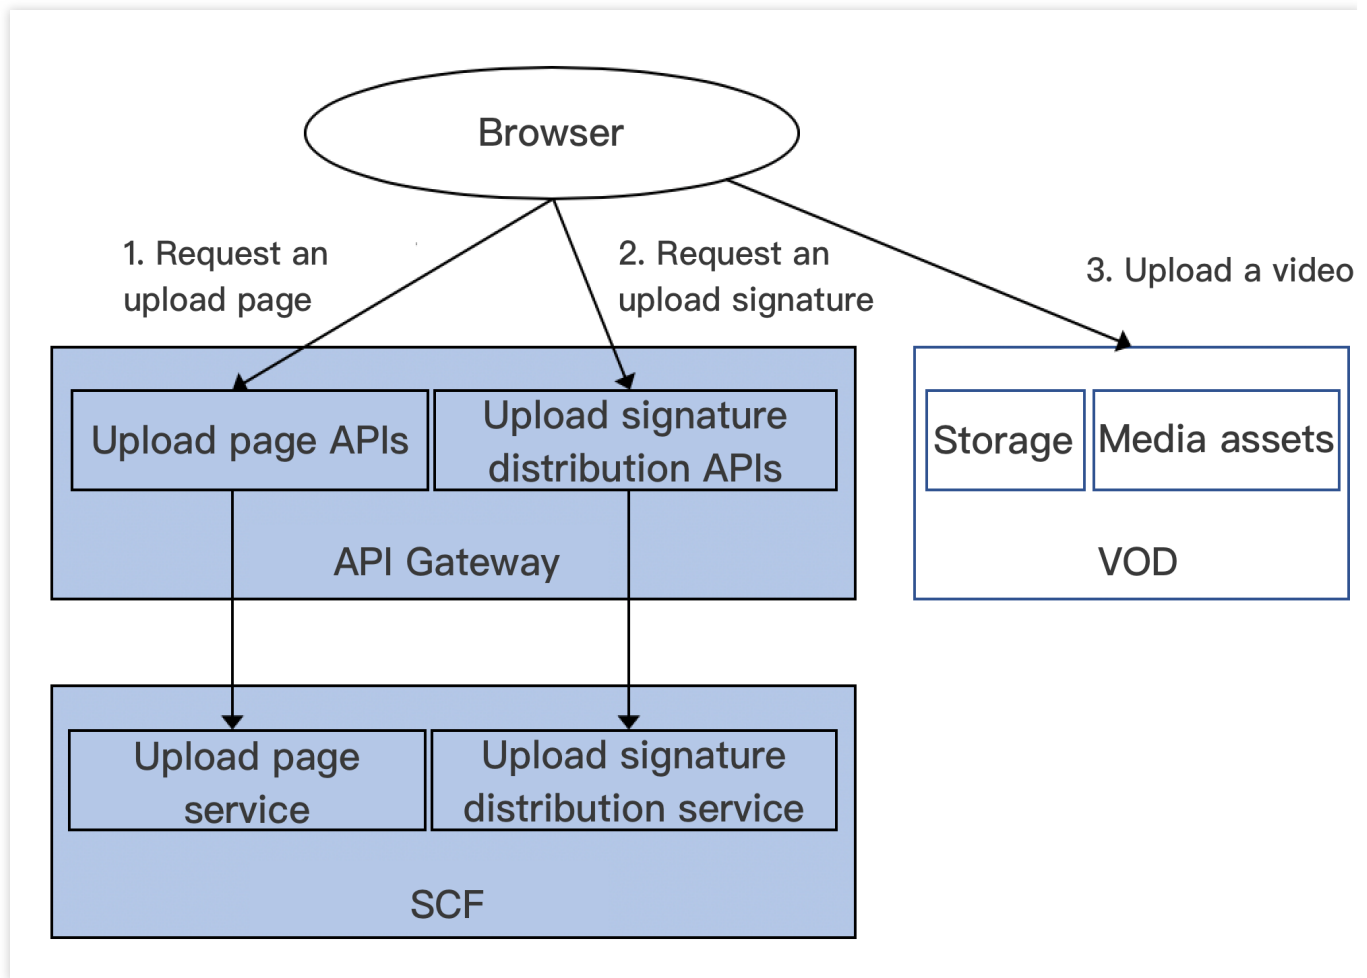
Browser

1. Request an upload page

2. Request an upload signature

3. Upload a video

Upload page APIs

Upload signature distribution APIs

API Gateway

Storage

Media assets

VOD

Upload page service

Upload signature distribution service

SCF